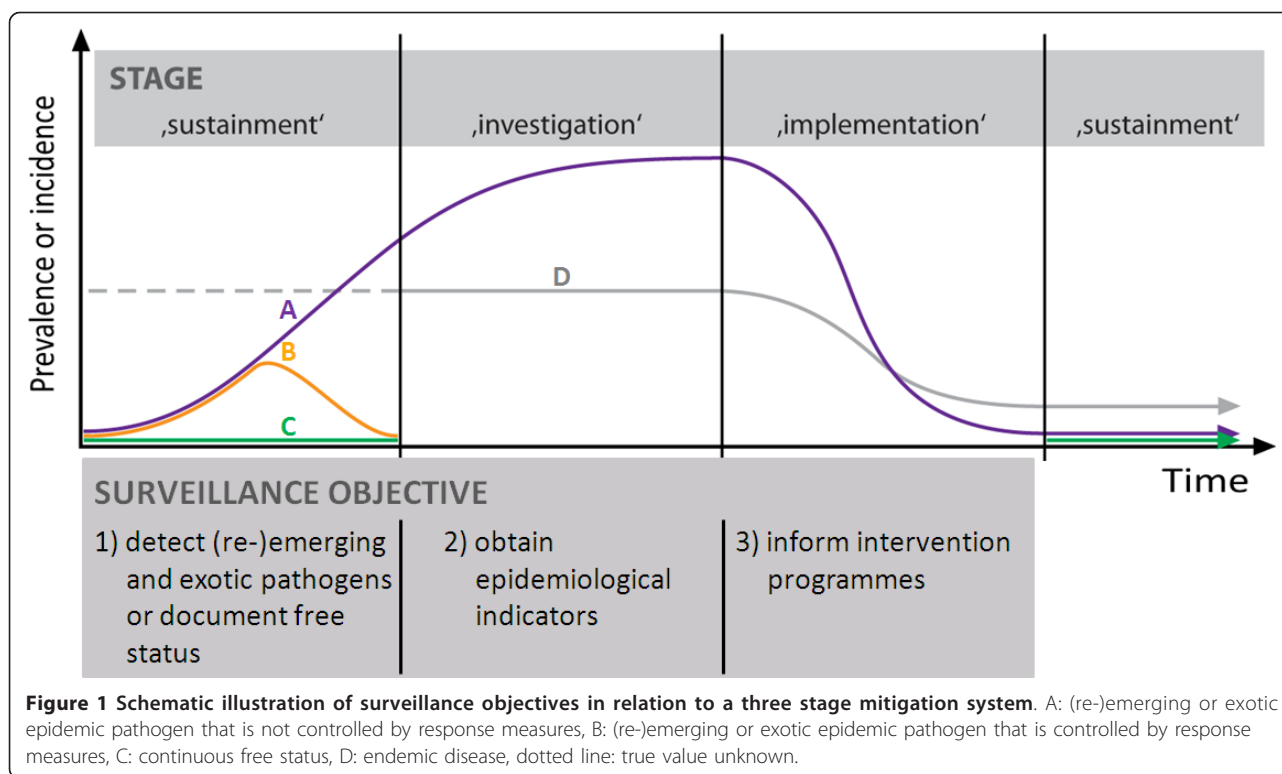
STAGE

‚sustainment‘

‚investigation‘

‚implementation‘

‚sustainment‘

Prevalence or incidence

D

A

B

C

Time

SURVEILLANCE OBJECTIVE

1) detect (re-)emerging and exotic pathogens or document free status

2) obtain epidemiological indicators

3) inform intervention programmes

**Figure 1 Schematic illustration of surveillance objectives in relation to a three stage mitigation system**. A: (re-)emerging or exotic epidemic pathogen that is not controlled by response measures, B: (re-)emerging or exotic epidemic pathogen that is controlled by response measures, C: continuous free status, D: endemic disease, dotted line: true value unknown.